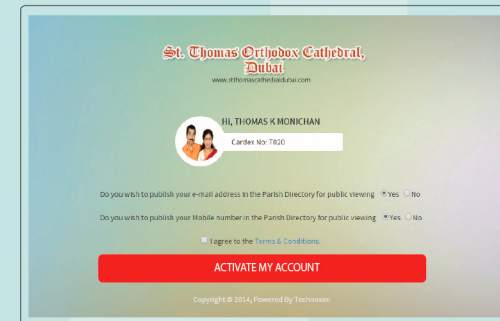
St. Thomas Orthodox Cathedral, Dubai
www.stthomascathedraldubai.com

Hi, THOMAS K MONICHAN

Carder No: T820

Do you wish to publish your e-mail address in the Parish Directory for public viewing Yes No

Do you wish to publish your Mobile number in the Parish Directory for public viewing Yes No

I agree to the Terms & Conditions

ACTIVATE MY ACCOUNT

Copyright © 2014, Powered By Technosen